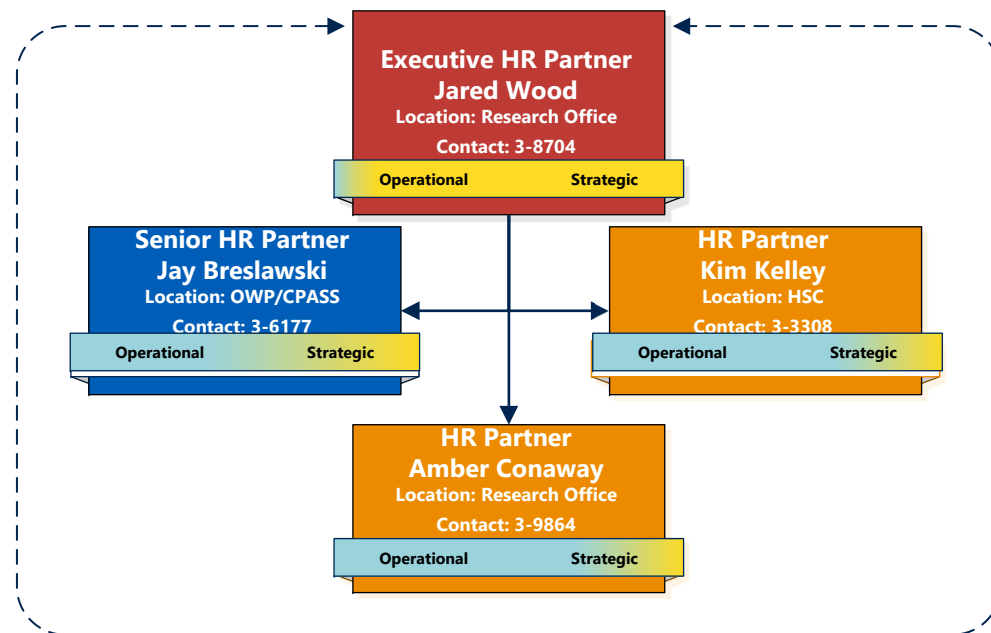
Executive HR Partner
Jared Wood
Location: Research Office
Contact: 3-8704

Operational Strategic

Senior HR Partner
Jay Breslawski
Location: OWP/CPASS
Contact: 3-6177

Operational Strategic

HR Partner
Kim Kelley
Location: HSC
Contact: 3-3308

Operational Strategic

HR Partner
Amber Conaway
Location: Research Office
Contact: 3-9864

Operational Strategic